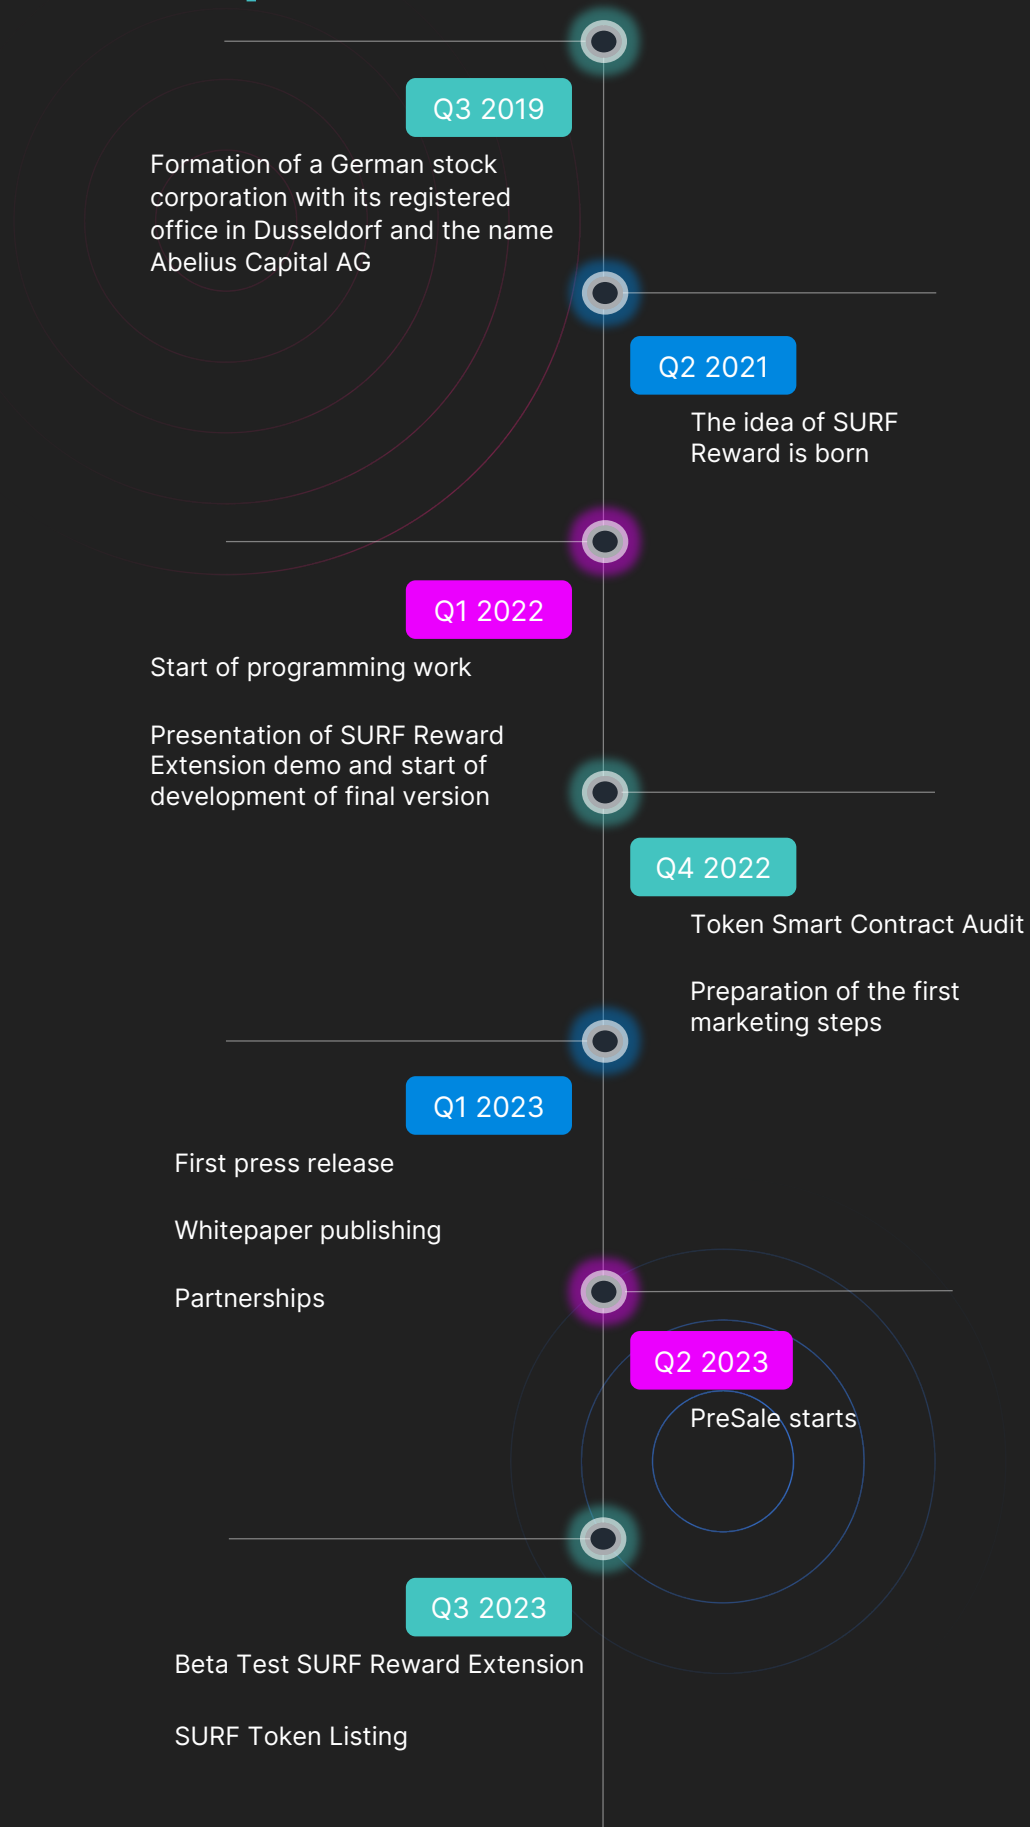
Q3 2019

Formation of a German stock corporation with its registered office in Dusseldorf and the name Abelius Capital AG

Q2 2021

The idea of SURF Reward is born

Q1 2022

Start of programming work

Presentation of SURF Reward Extension demo and start of development of final version

Q4 2022

Token Smart Contract Audit

Preparation of the first marketing steps

Q1 2023

First press release

Whitepaper publishing

Partnerships

Q2 2023

PreSale starts

Q3 2023

Beta Test SURF Reward Extension

SURF Token Listing